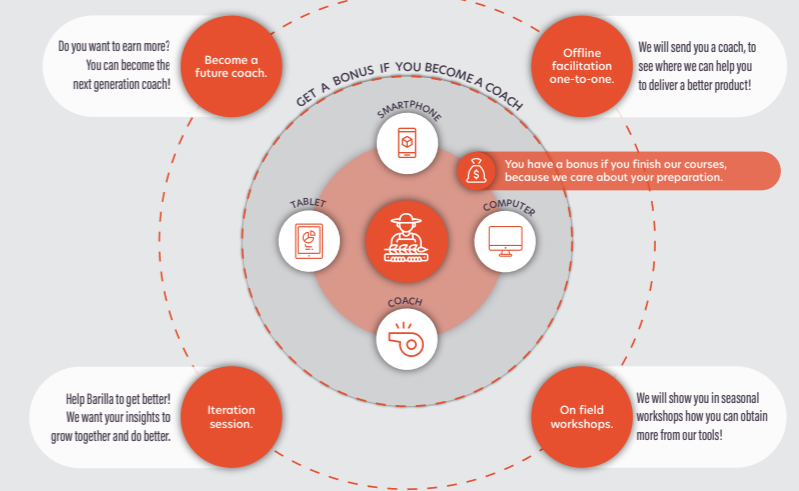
Do you want to earn more? You can become the next generation coach!

Become a future coach.

Offline facilitation one-to-one.

We will send you a coach, to see where we can help you to deliver a better product!

GET A BONUS IF YOU BECOME A COACH

SMARTPHONE

You have a bonus if you finish our courses, because we care about your preparation.

TABLET

COMPUTER

COACH

Help Barilla to get better! We want your insights to grow together and do better.

Iteration session.

On field workshops.

We will show you in seasonal workshops how you can obtain more from our tools!